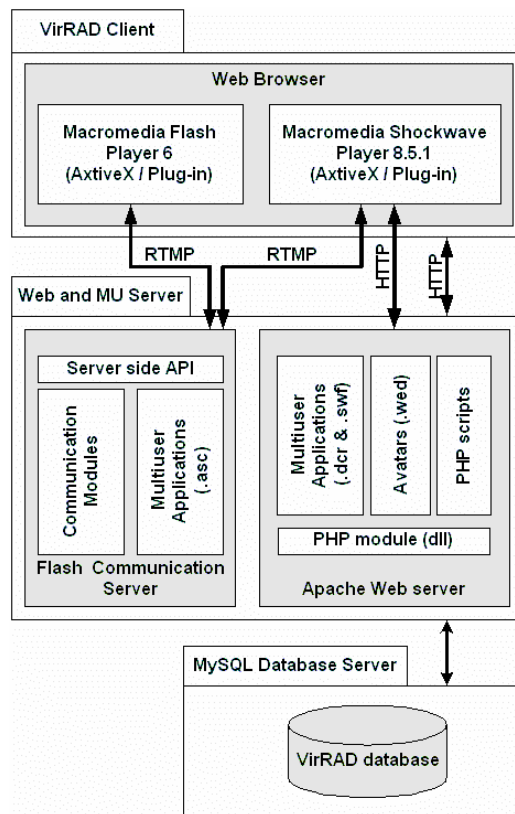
VirRAD Client

Web Browser

Macromedia Flash Player 6 (AxtiveX / Plug-in)

Macromedia Shockwave Player 8.5.1 (AxtiveX / Plug-in)

RTMP

RTMP

HTTP

HTTP

Web and MU Server

Server side API

Communication Modules

Multiuser Applications (.asc)

Flash Communication Server

Multiuser Applications (.dcr & .swf)

Avatars (.wed)

PHP scripts

PHP module (dll)

Apache Web server

MySQL Database Server

VirRAD database